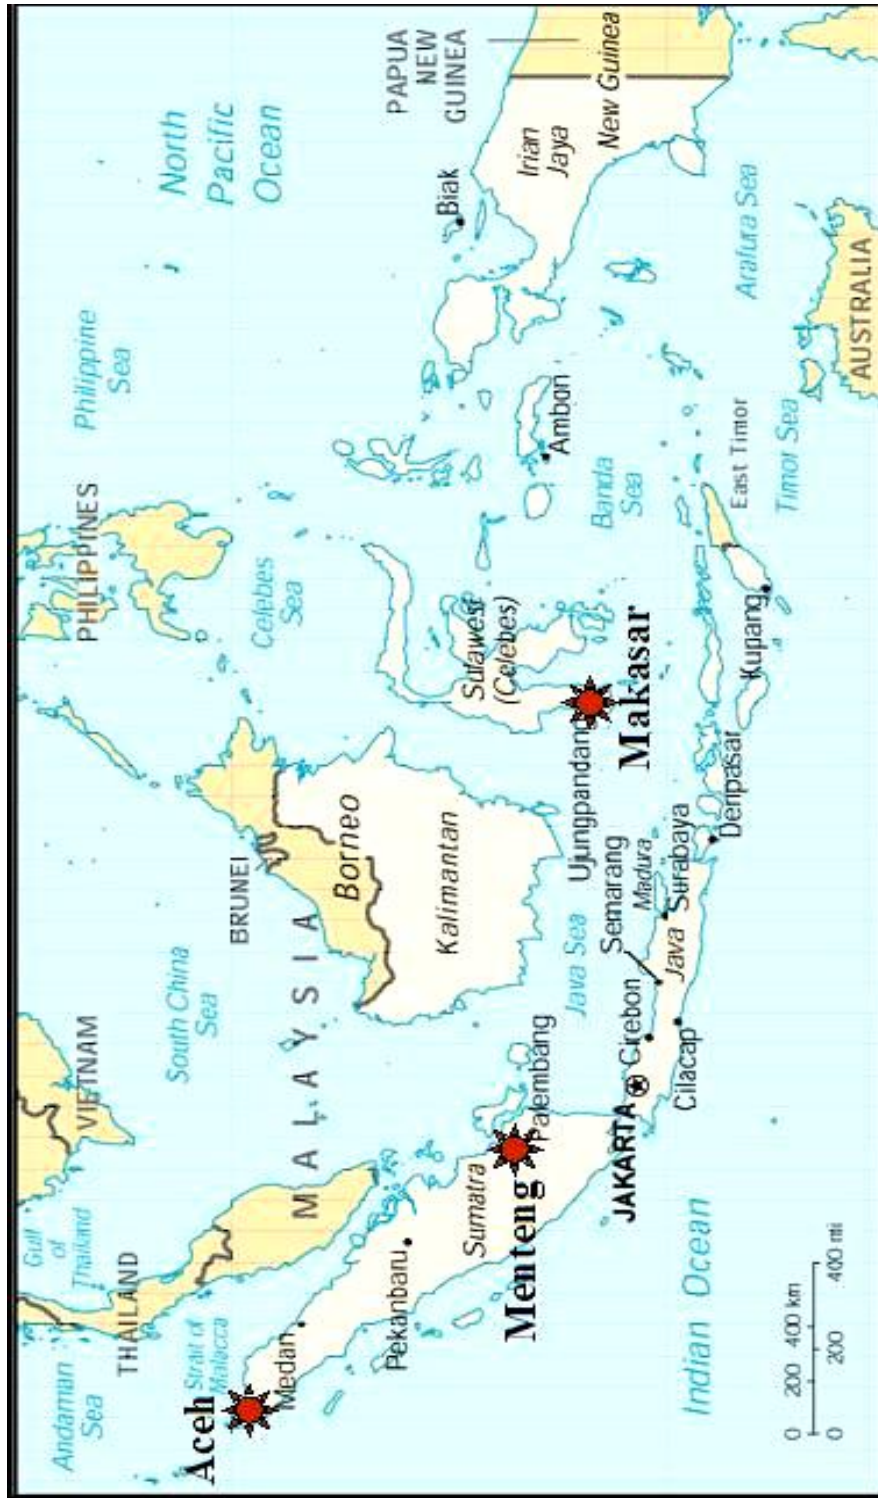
PAPUA NEW GUINEA

New Guinea

Irian Jaya

Biak

North Pacific Ocean

Arafura Sea

AUSTRALIA

Philippine Sea

Ambon

Banda Sea

East Timor

Timor Sea

PHILIPPINES

Celebes Sea

Sulawesi (Celebes)

Makasar

Kupang

Ujungpandang

Denpasar

BRUNEI

Borneo

Kalimantan

Madura

Surabaya

Semarang

Java

Java Sea

VIETNAM

South China Sea

M A L A Y S I A

Palembang

Cirebon

Cilacap

JAKARTA

Gulf of Thailand

THAILAND

Sumatra

Menteng

Pekanbaru

Indian Ocean

Andaman Sea

Strait of Malacca

Medan

Aceh

0 200 400 km

0 200 400 mi